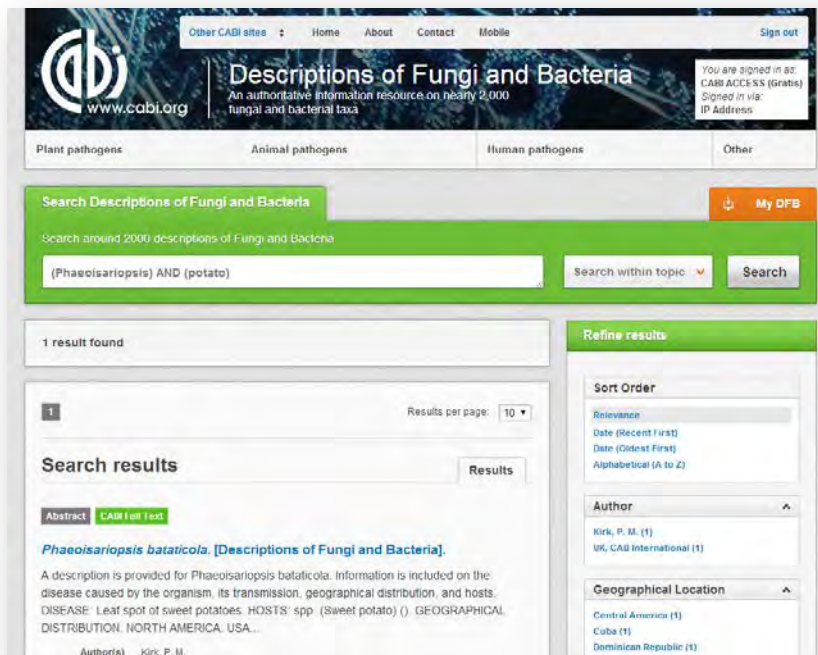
Other CABI sites Home About Contact Mobile Sign out

www.cabi.org

Descriptions of Fungi and Bacteria

An authoritative information resource on nearly 2,000 fungal and bacterial taxa

You are signed in as: CABI ACCESS (Gratis) Signed in via: IP Address

Plant pathogens Animal pathogens Human pathogens Other

Search Descriptions of Fungi and Bacteria

My DFB

Search around 2000 descriptions of Fungi and Bacteria

(Phaeoisariopsis) AND (potato)

Search within topic

Search

1 result found

Refine results

1

Results per page: 10

Search results

Results

Sort Order

Relevance
Date (Recent First)
Date (Oldest First)
Alphabetical (A to Z)

Abstract CABI Full Text

*Phaeoisariopsis bataticola*. [Descriptions of Fungi and Bacteria].

A description is provided for Phaeoisariopsis bataticola. Information is included on the disease caused by the organism, its transmission, geographical distribution, and hosts. DISEASE: Leaf spot of sweet potatoes. HOSTS: spp. (Sweet potato) (). GEOGRAPHICAL DISTRIBUTION: NORTH AMERICA: USA...

Author(s) Kirk, P. M.

Author

Kirk, P. M. (1)
UK, CAB International (1)

Geographical Location

Central America (1)
Cuba (1)
Dominican Republic (1)